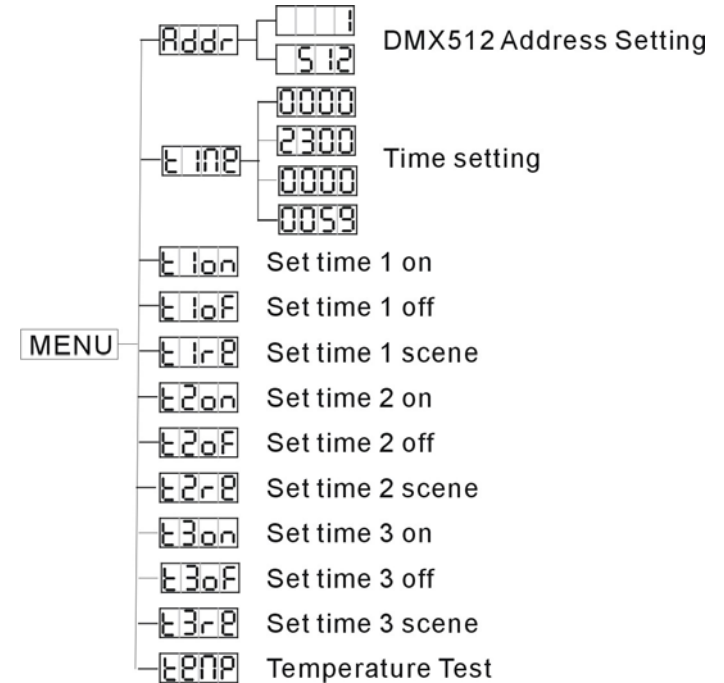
MENU

Addr

1

512

DMX512 Address Setting

t iME

0000

2300

0000

0059

Time setting

t1on Set time 1 on

t1oF Set time 1 off

t1rE Set time 1 scene

t2on Set time 2 on

t2oF Set time 2 off

t2rE Set time 2 scene

t3on Set time 3 on

t3oF Set time 3 off

t3rE Set time 3 scene

tEMP Temperature Test